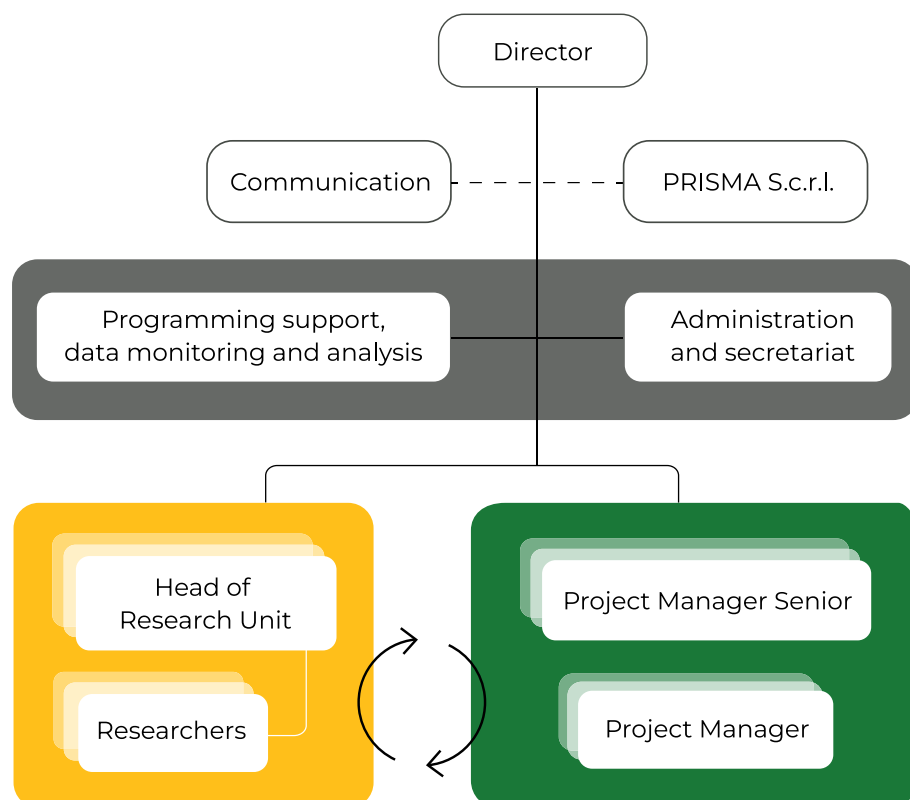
Director

Communication

PRISMA S.c.r.l.

Programming support, data monitoring and analysis

Administration and secretariat

Head of Research Unit

Researchers

Project Manager Senior

Project Manager